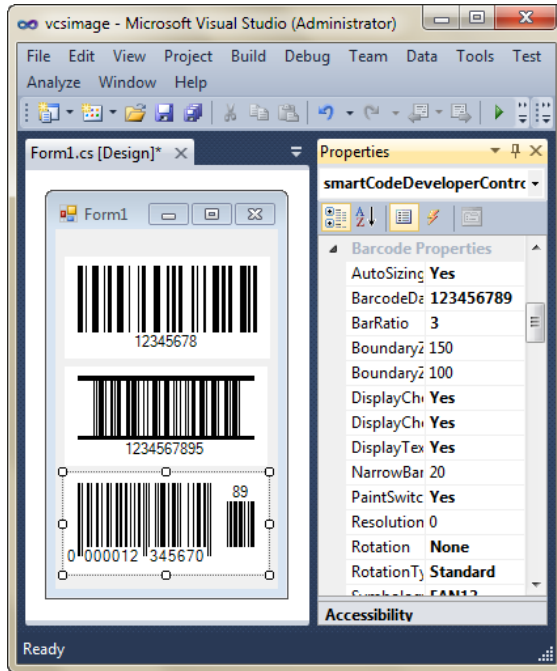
vcsimage - Microsoft Visual Studio (Administrator)

File Edit View Project Build Debug Team Data Tools Test Analyze Window Help

Form1.cs [Design]*

Form1

12345678

1234567895

0 000012 345670 89

Properties

smartCodeDeveloperContro

Barcode Properties

| | |
|---|---|
| AutoSizing | Yes |
| BarcodeDa | 123456789 |
| BarRatio | 3 |
| Boundary2 | 150 |
| Boundary2 | 100 |
| DisplayCh | Yes |
| DisplayCh | Yes |
| DisplayTex | Yes |
| NarrowBar | 20 |
| PaintSwitc | Yes |
| Resolution | 0 |
| Rotation | None |
| RotationTy | Standard |
| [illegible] | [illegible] |

Accessibility

Ready